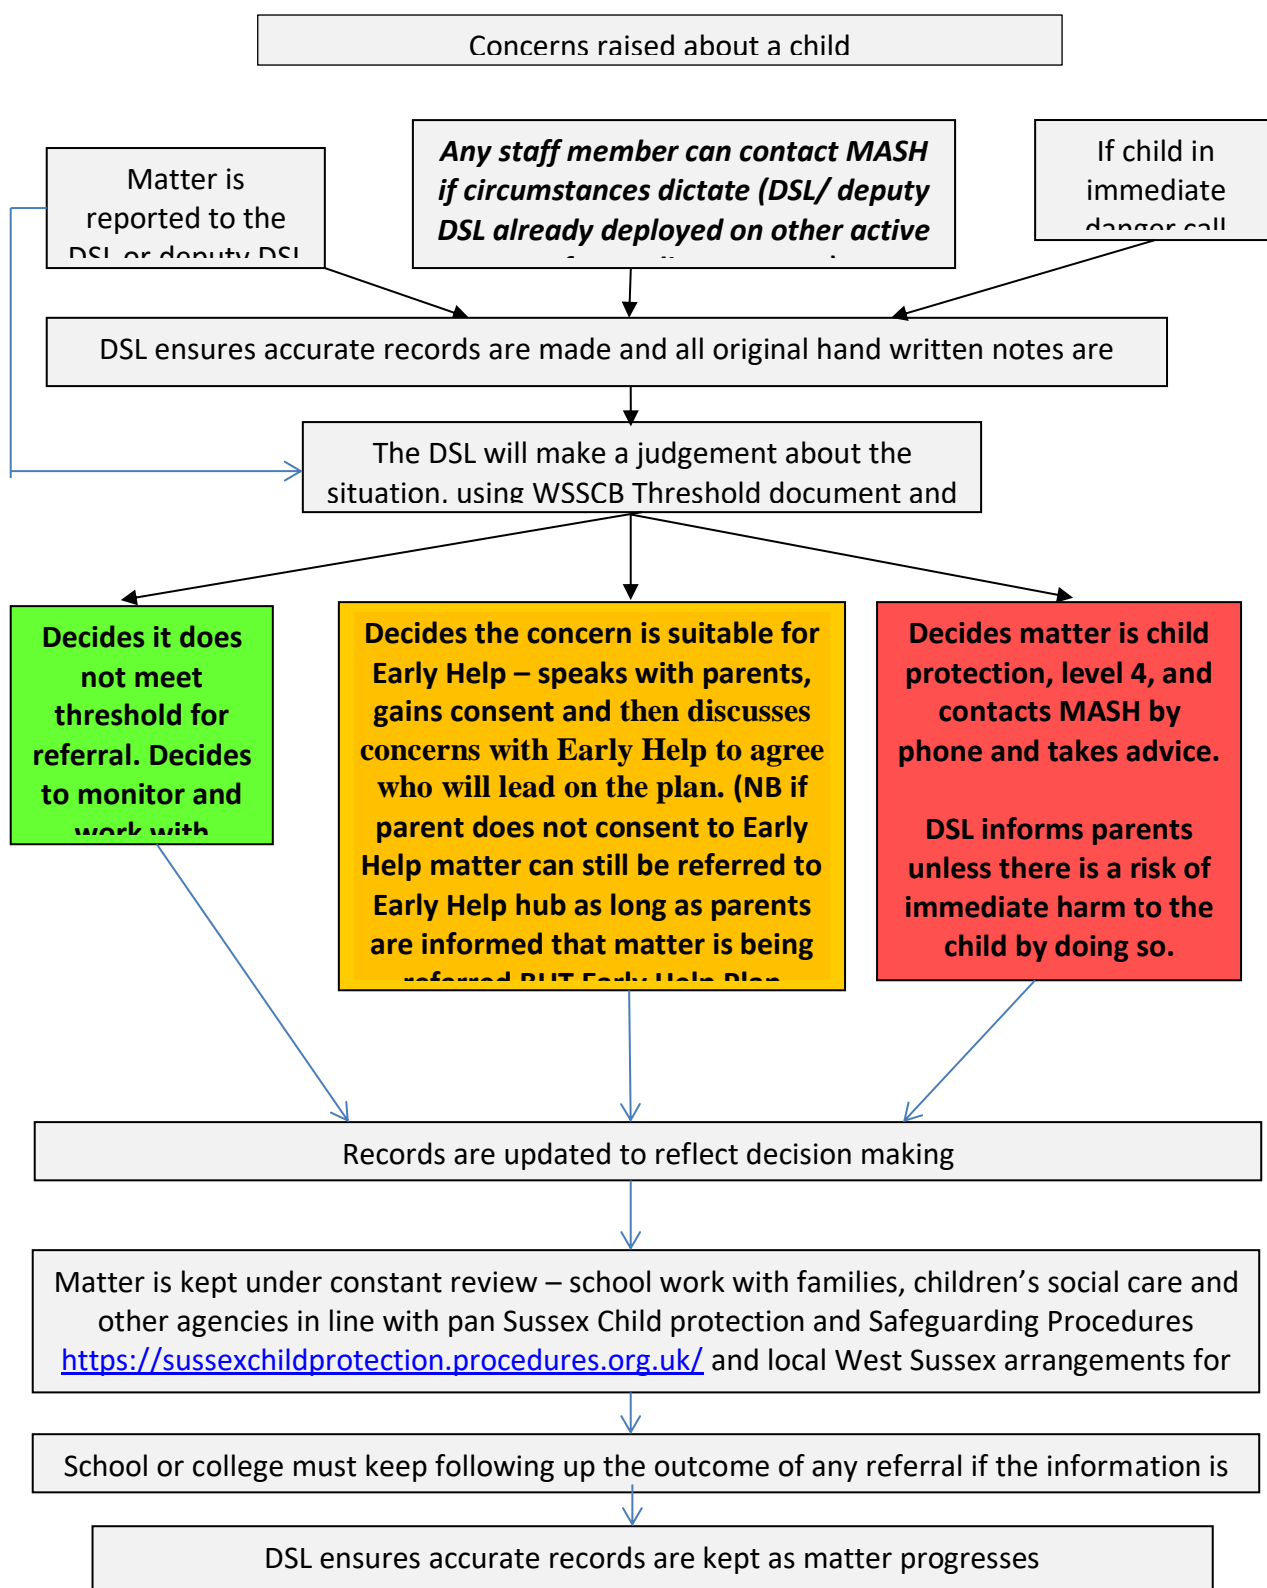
Concerns raised about a child

Matter is reported to the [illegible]

*Any staff member can contact MASH if circumstances dictate (DSL/ deputy DSL already deployed on other active* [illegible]

If child in immediate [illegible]

DSL ensures accurate records are made and all original hand written notes are

The DSL will make a judgement about the situation, using WSSCB Threshold document and

Decides it does not meet threshold for referral. Decides to monitor and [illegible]

Decides the concern is suitable for Early Help – speaks with parents, gains consent and then discusses concerns with Early Help to agree who will lead on the plan. (NB if parent does not consent to Early Help matter can still be referred to Early Help hub as long as parents are informed that matter is being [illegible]

Decides matter is child protection, level 4, and contacts MASH by phone and takes advice.

DSL informs parents unless there is a risk of immediate harm to the child by doing so.

Records are updated to reflect decision making

Matter is kept under constant review – school work with families, children's social care and other agencies in line with pan Sussex Child protection and Safeguarding Procedures https://sussexchildprotection.procedures.org.uk/ and local West Sussex arrangements for

School or college must keep following up the outcome of any referral if the information is

DSL ensures accurate records are kept as matter progresses